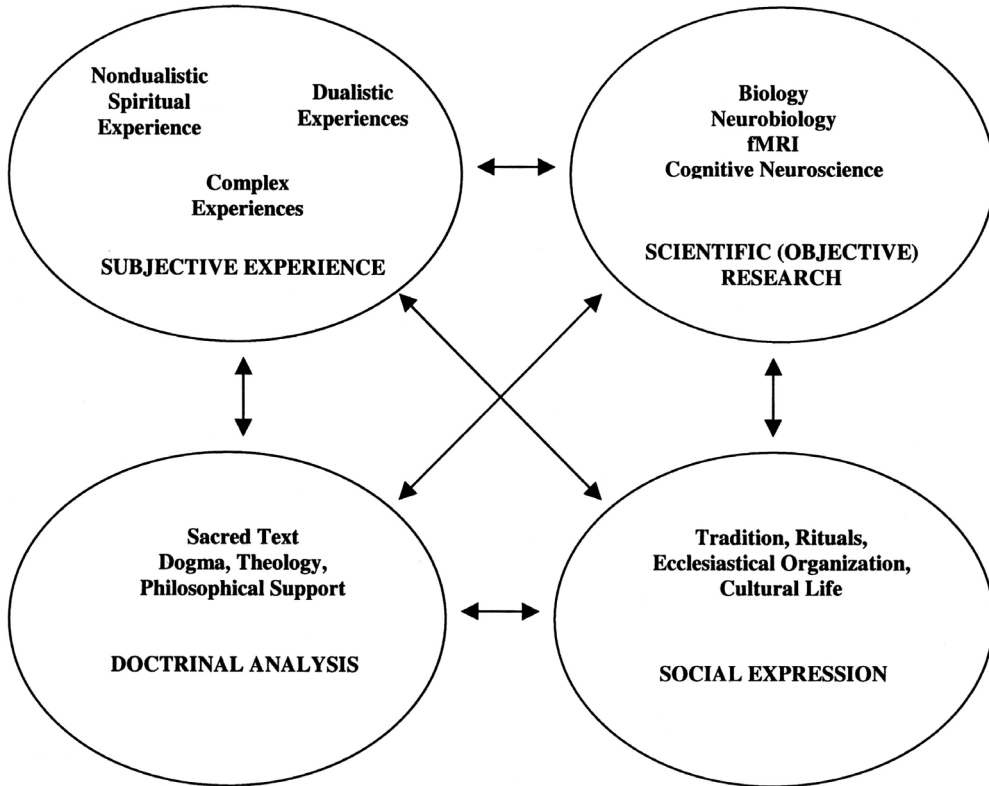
Nondualistic Spiritual Experience

Dualistic Experiences

Complex Experiences

SUBJECTIVE EXPERIENCE

Biology
Neurobiology
fMRI
Cognitive Neuroscience

SCIENTIFIC (OBJECTIVE) RESEARCH

Sacred Text
Dogma, Theology, Philosophical Support

DOCTRINAL ANALYSIS

Tradition, Rituals, Ecclesiastical Organization, Cultural Life

SOCIAL EXPRESSION